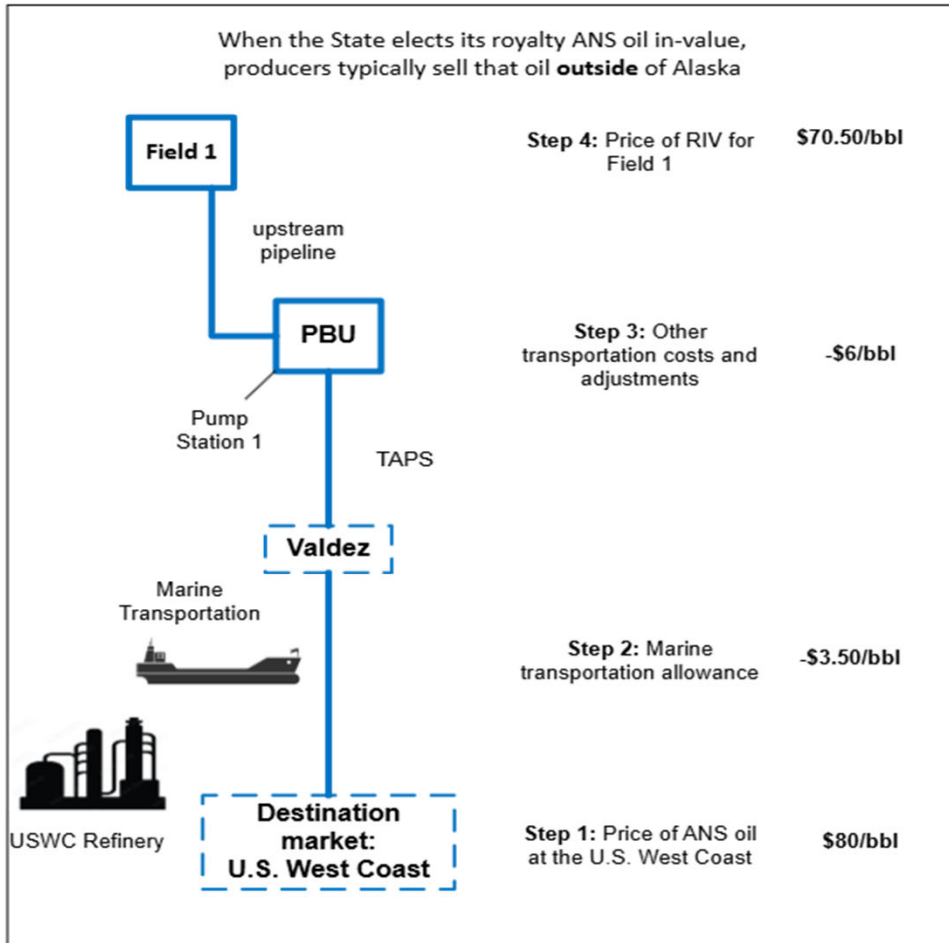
When the State elects its royalty ANS oil in-value, producers typically sell that oil **outside** of Alaska

Field 1

upstream pipeline

PBU

Pump Station 1

TAPS

Valdez

Marine Transportation

USWC Refinery

Destination market: U.S. West Coast

Step 4: Price of RIV for Field 1 $70.50/bbl

Step 3: Other transportation costs and adjustments -$6/bbl

Step 2: Marine transportation allowance -$3.50/bbl

Step 1: Price of ANS oil at the U.S. West Coast $80/bbl